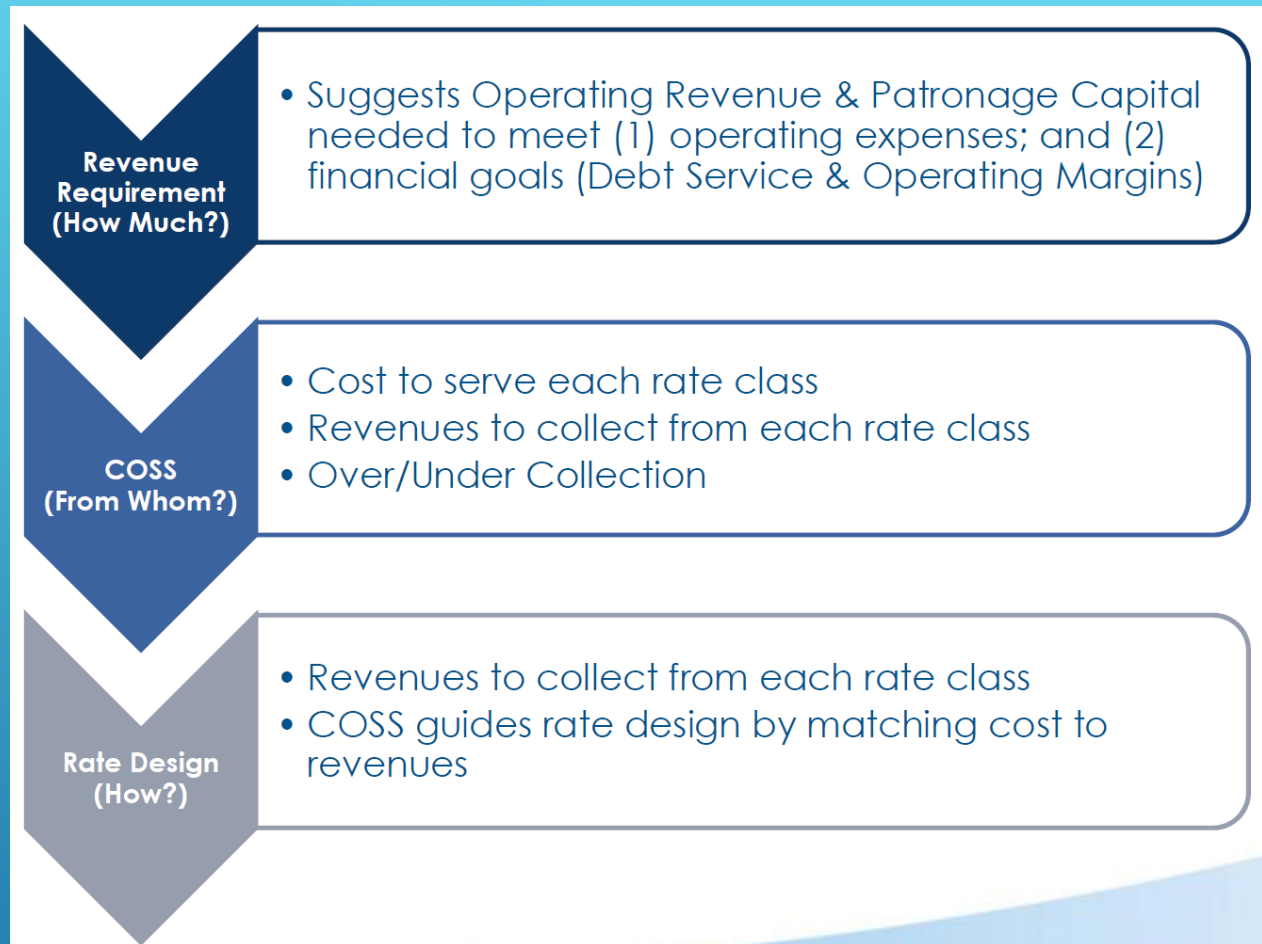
Revenue Requirement (How Much?)

• Suggests Operating Revenue & Patronage Capital needed to meet (1) operating expenses; and (2) financial goals (Debt Service & Operating Margins)

COSS (From Whom?)

• Cost to serve each rate class
• Revenues to collect from each rate class
• Over/Under Collection

Rate Design (How?)

• Revenues to collect from each rate class
• COSS guides rate design by matching cost to revenues